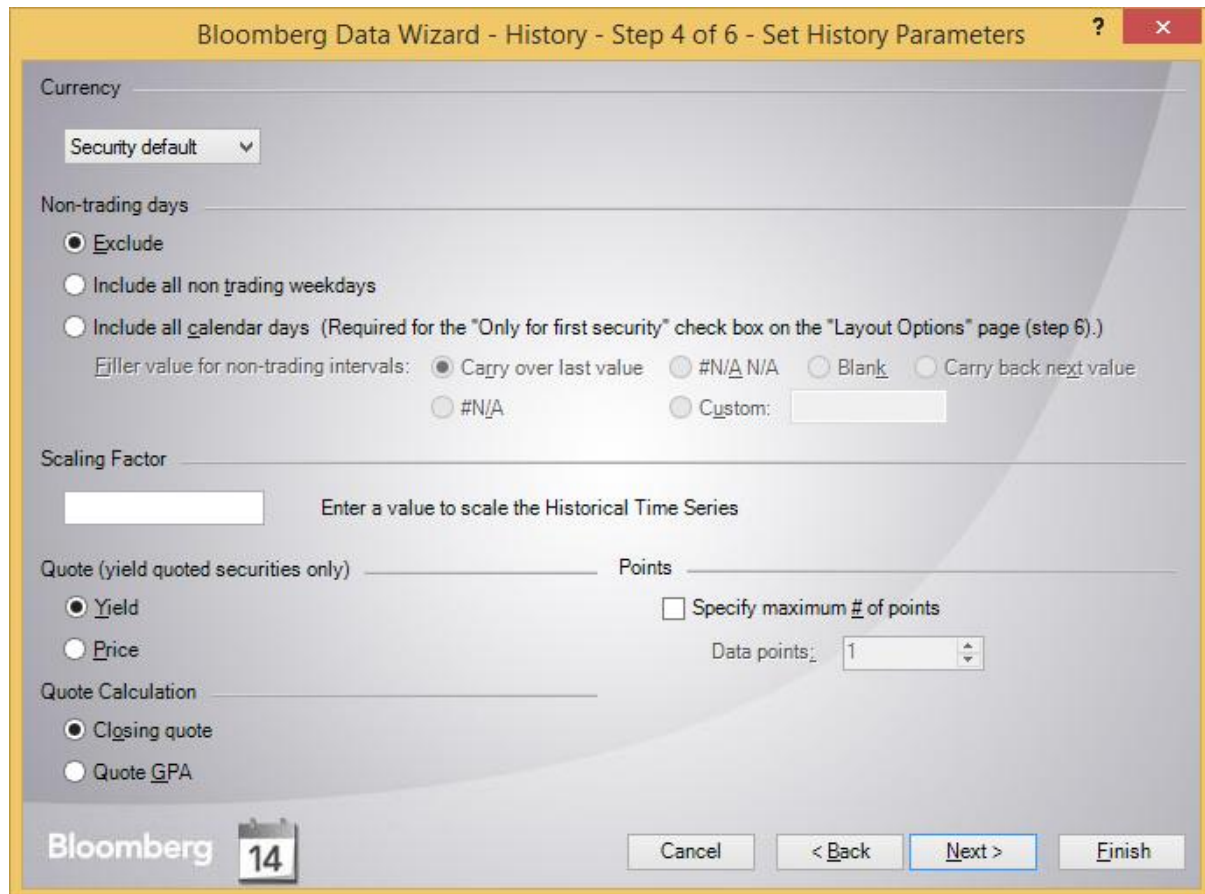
Bloomberg Data Wizard - History - Step 4 of 6 - Set History Parameters

?

×

Currency

Security default

Non-trading days

Exclude

Include all non trading weekdays

Include all calendar days (Required for the "Only for first security" check box on the "Layout Options" page (step 6).)

Filler value for non-trading intervals: Carry over last value #N/A N/A Blank Carry back next value

#N/A Custom:

Scaling Factor

Enter a value to scale the Historical Time Series

Quote (yield quoted securities only)

Yield

Price

Points

Specify maximum # of points

Data points: 1

Quote Calculation

Closing quote

Quote GPA

Bloomberg

14

Cancel

< Back

Next >

Finish